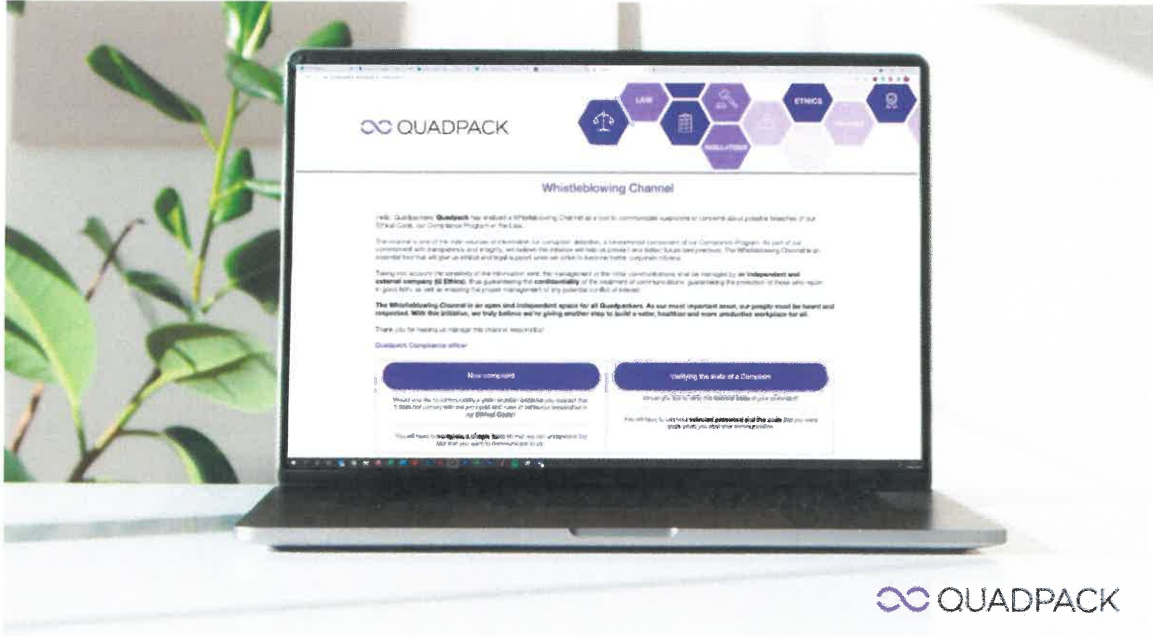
QUADPACK

LAW

ETHICS

REGULATIONS

Whistleblowing Channel

Hello, Quadpackers! Quadpack has enabled a Whistleblowing Channel as a tool to communicate suspicions or concerns about possible breaches of our Ethical Code, our Compliance Program or the Law.

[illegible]

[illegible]

The Whistleblowing Channel is an open and independent space for all Quadpackers. As our most important asset, our people must be heard and respected. With this initiative, we truly believe we're giving another step to build a safer, healthier and more productive workplace for all.

Thank you for helping us manage this channel responsibly!

Quadpack Compliance officer

New complaint

Verifying the state of a Complaint

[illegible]

QUADPACK